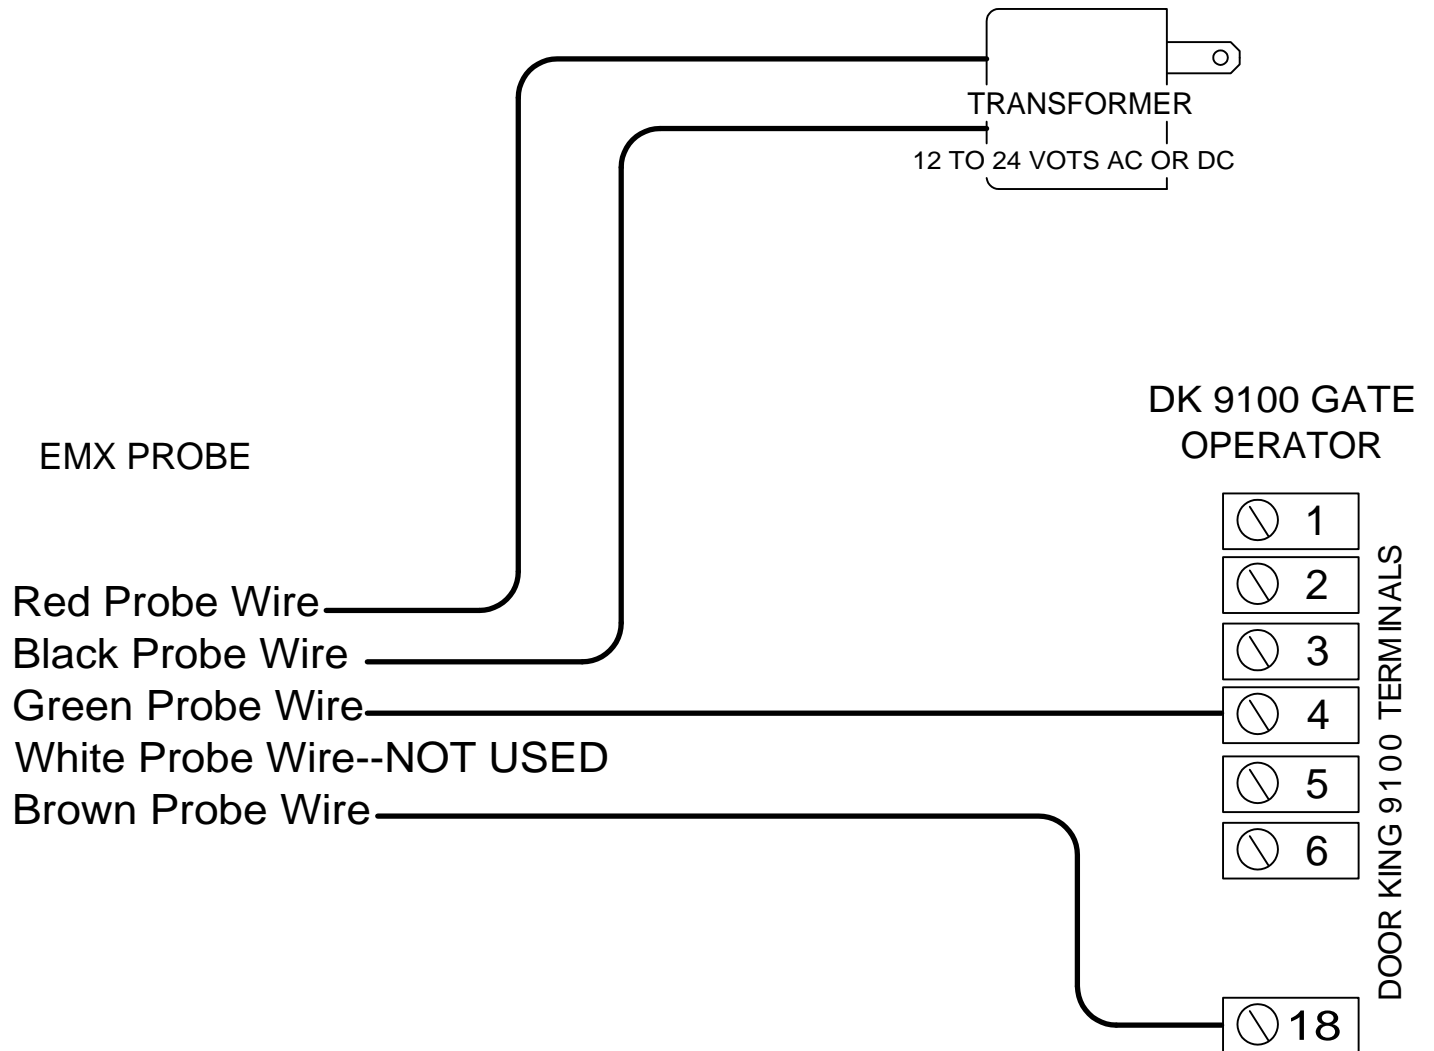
TRANSFORMER
12 TO 24 VOTS AC OR DC

DK 9100 GATE OPERATOR

EMX PROBE

Red Probe Wire
Black Probe Wire
Green Probe Wire
White Probe Wire--NOT USED
Brown Probe Wire

1
2
3
4
5
6
18

DOOR KING 9100 TERMINALS